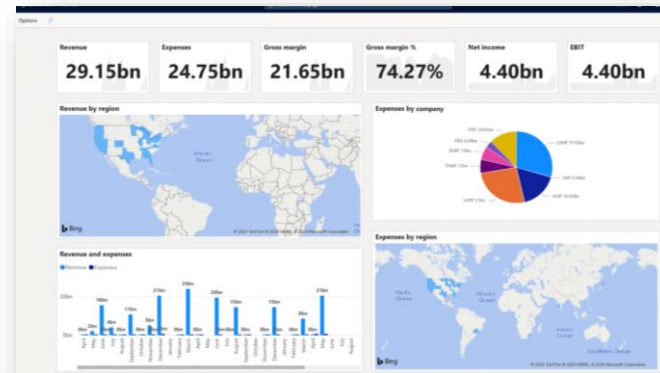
Options

Revenue
29.15bn

Expenses
24.75bn

Gross margin
21.65bn

Gross margin %
74.27%

Net income
4.40bn

EBIT
4.40bn

Revenue by region

Atlantic Ocean

Bing

© 2020 TomTom © 2020 HERE © 2020 Microsoft Corporation

Expenses by company

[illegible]

Revenue and expenses

Revenue Expenses

20bn

0bn

Expenses by region

Atlantic Ocean

Indian Ocean

Southern Ocean

Bing

© 2020 TomTom © 2020 HERE © 2020 Microsoft Corporation